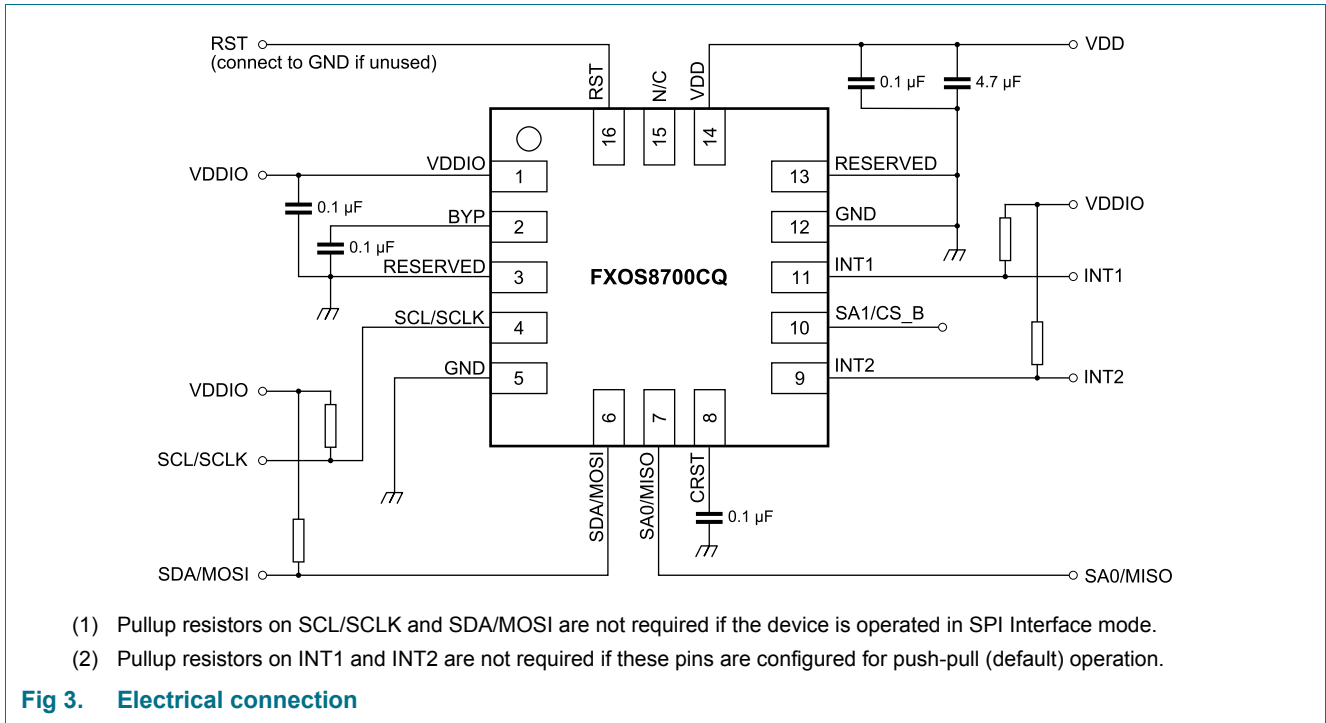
RST
(connect to GND if unused)
RST
N/C
VDD
VDD
0.1 µF
4.7 µF
16
15
14
VDDIO
VDDIO
1
13
RESERVED
0.1 µF
BYP
2
12
GND
VDDIO
0.1 µF
RESERVED
3
FXOS8700CQ
11
INT1
INT1
SCL/SCLK
4
10
SA1/CS_B
GND
5
9
INT2
INT2
VDDIO
6
7
8
SCL/SCLK
SDA/MOSI
SA0/MISO
CRST
0.1 µF
SDA/MOSI
SA0/MISO

(1) Pullup resistors on SCL/SCLK and SDA/MOSI are not required if the device is operated in SPI Interface mode.

(2) Pullup resistors on INT1 and INT2 are not required if these pins are configured for push-pull (default) operation.

Fig 3. Electrical connection